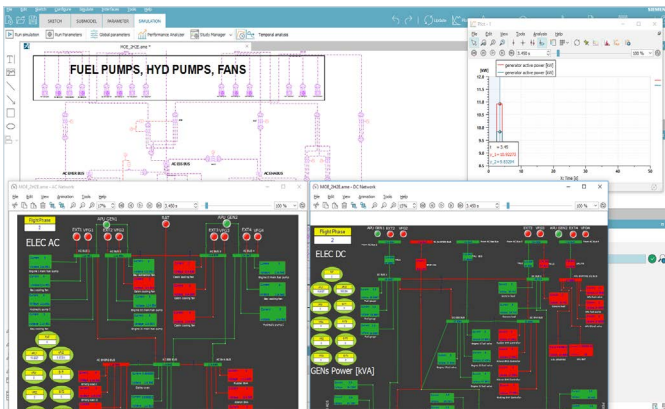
SKETCH SUBMODEL PARAMETERS SIMULATION

Run simulation Run Parameters Global parameters Performance Analyzer Study Manager Temporal analysis

MOE_3H2E.amex

FUEL PUMPS, HYD PUMPS, FANS

AC ESS BUS

AC BUS

MOE_3H2E.amex - AC Network

File Edit View Animation Tools Help

3.450 s

100 %

Flight Phase

2

ELEC AC

APU GEN

EXT1 EXT2 EXT3 EXT4

MOE_3H2E.amex - DC Network

File Edit View Animation Tools Help

3.450 s

100 %

Flight Phase

2

ELEC DC

GENs Power [kVA]

Plot 1

File Edit View Tools Analysis Help

3.450 s

100 %

generator active power [kW]

generator active power [kW]

100

x Time [s]

0 10 20 30 40 50